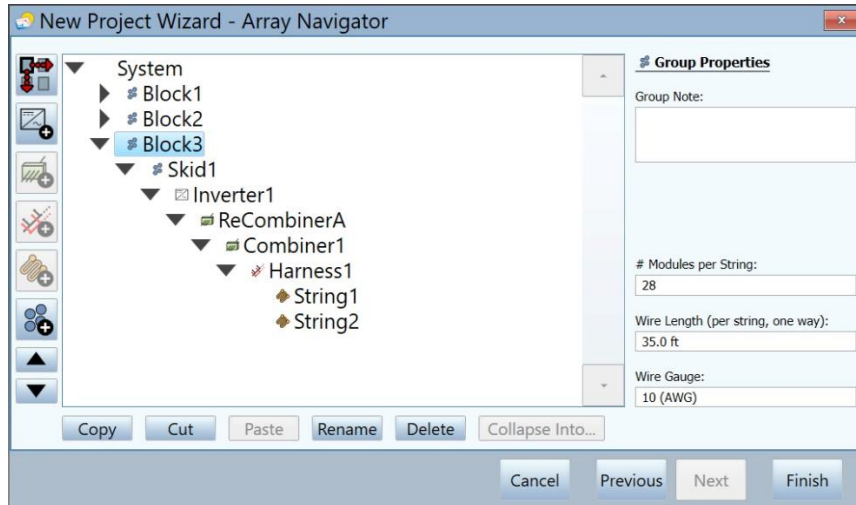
New Project Wizard - Array Navigator

System
Block1
Block2
Block3
Skid1
Inverter1
ReCombinerA
Combiner1
Harness1
String1
String2

Group Properties
Group Note:

# Modules per String:
28
Wire Length (per string, one way):
35.0 ft
Wire Gauge:
10 (AWG)

Copy Cut Paste Rename Delete Collapse Into...

Cancel Previous Next Finish